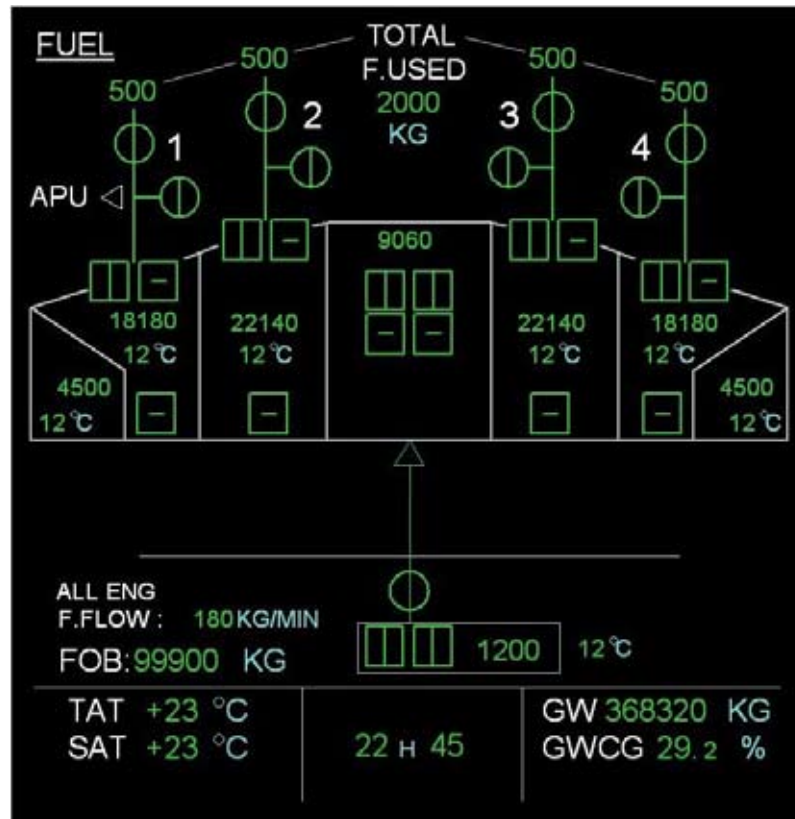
FUEL

500 500 TOTAL F.USED 2000 KG 500 500

1 2 3 4

APU

9060

18180 12 ℃

22140 12 ℃

22140 12 ℃

18180 12 ℃

4500 12 ℃

4500 12 ℃

ALL ENG F.FLOW : 180 KG/MIN

FOB: 99900 KG

1200 12 ℃

TAT +23 °C
SAT +23 °C

22 H 45

GW 368320 KG
GWCG 29.2 %